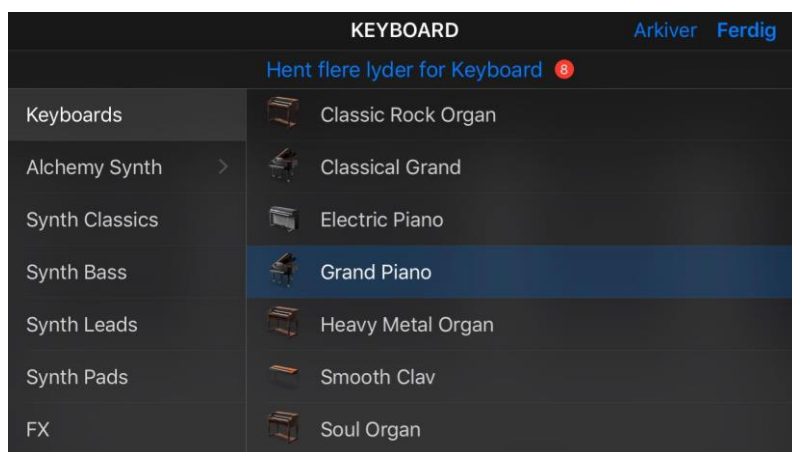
KEYBOARD

Arkiver Ferdig

Hent flere lyder for Keyboard 8

Keyboards
Alchemy Synth >
Synth Classics
Synth Bass
Synth Leads
Synth Pads
FX

Classic Rock Organ
Classical Grand
Electric Piano
Grand Piano
Heavy Metal Organ
Smooth Clav
Soul Organ